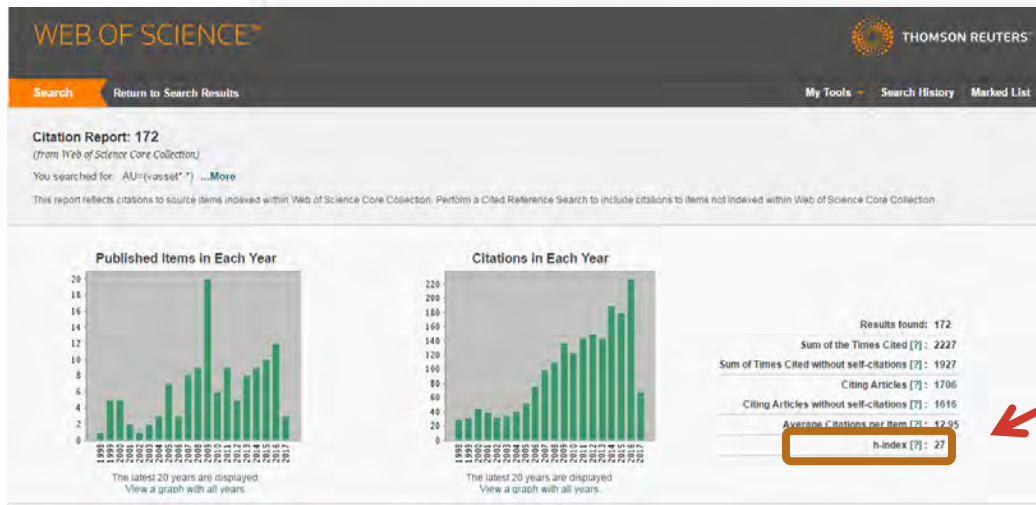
WEB OF SCIENCE™

THOMSON REUTERS®

Search | Return to Search Results | My Tools | Search History | Marked List

Citation Report: 172
(from Web of Science Core Collection)

You searched for: AU=(vasset* *) ...More

This report reflects citations to source items indexed within Web of Science Core Collection. Perform a Cited Reference Search to include citations to items not indexed within Web of Science Core Collection.

Published Items in Each Year

20 18 16 14 12 10 8 6 4 2 0

1998 1999 2000 2001 2002 2003 2004 2005 2006 2007 2008 2009 2010 2011 2012 2013 2014 2015 2016 2017

The latest 20 years are displayed.
View a graph with all years.

Citations in Each Year

220 200 180 160 140 120 100 80 60 40 20 0

1998 1999 2000 2001 2002 2003 2004 2005 2006 2007 2008 2009 2010 2011 2012 2013 2014 2015 2016 2017

The latest 20 years are displayed.
View a graph with all years.

Results found: 172
Sum of the Times Cited [?] : 2227
Sum of Times Cited without self-citations [?] : 1927
Citing Articles [?] : 1706
Citing Articles without self-citations [?] : 1616
Average Citations per Item [?] : 12.95
h-index [?] : 27